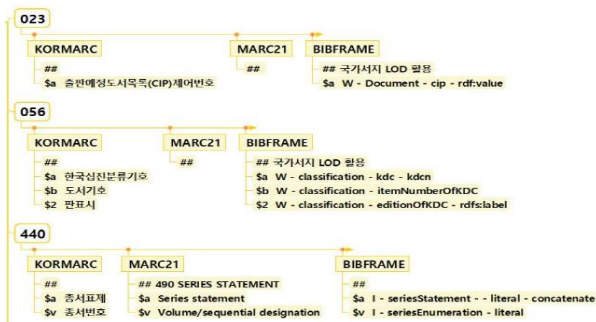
023

KORMARC
##
$a 출판예정도서목록(CIP)제어번호

MARC21
##

BIBFRAME
## 국가서지 LOD 활용
$a W - Document - cip - rdf:value

056

KORMARC
##
$a 한국십진분류기호
$b 도서기호
$2 판표시

MARC21
##

BIBFRAME
## 국가서지 LOD 활용
$a W - classification - kdc - kdcn
$b W - classification - itemNumberOfKDC
$2 W - classification - editionOfKDC - rdfs:label

440

KORMARC
##
$a 총서표제
$v 총서번호

MARC21
## 490 SERIES STATEMENT
$a Series statement
$v Volume/sequential designation

BIBFRAME
##
$a I - seriesStatement - - literal - concatenate
$v I - seriesEnumeration - literal